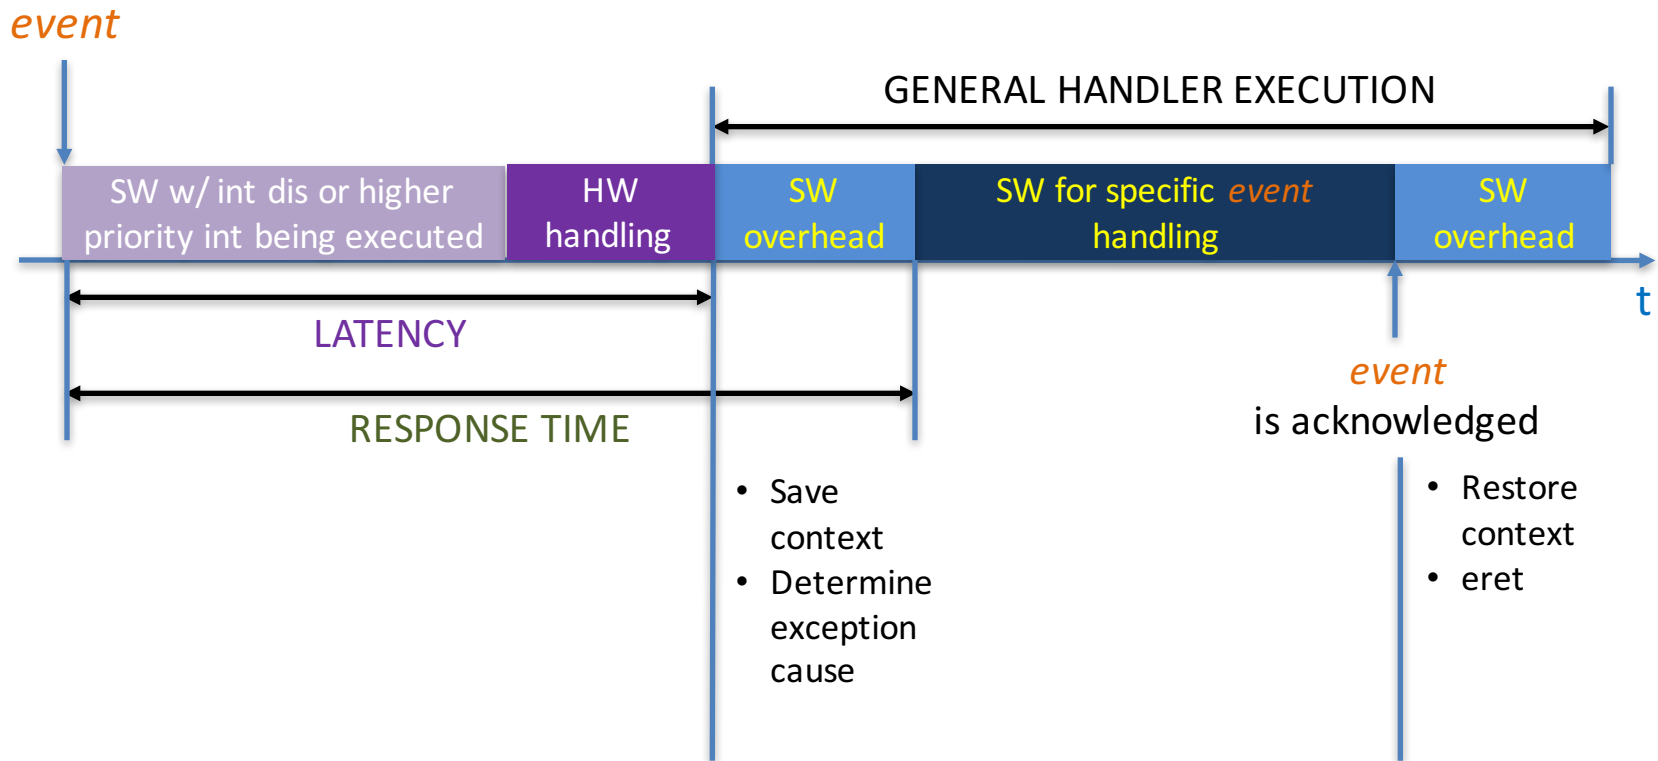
event

GENERAL HANDLER EXECUTION

SW w/ int dis or higher priority int being executed

HW handling

SW overhead

SW for specific event handling

SW overhead

t

LATENCY

RESPONSE TIME

event is acknowledged

• Save context
• Determine exception cause

• Restore context
• eret